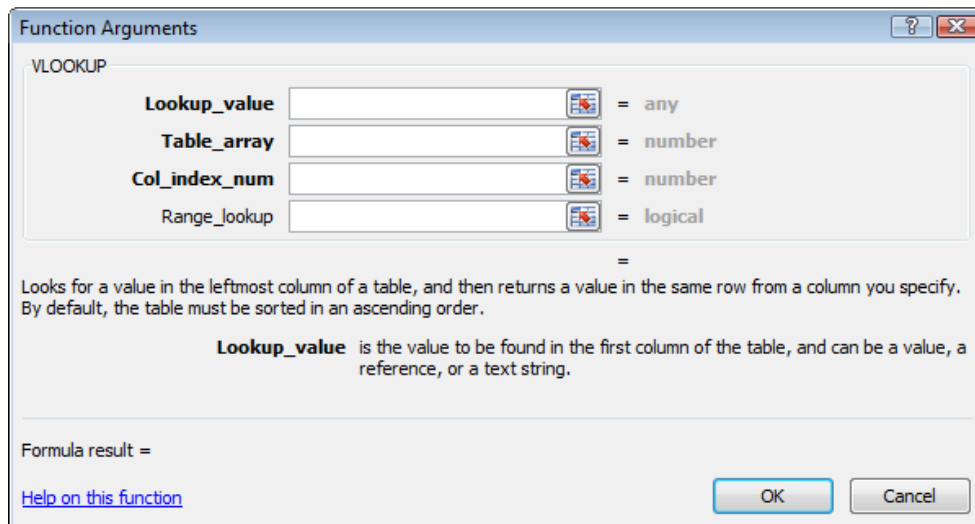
Function Arguments

?

VLOOKUP

Lookup_value = any

Table_array = number

Col_index_num = number

Range_lookup = logical

=

Looks for a value in the leftmost column of a table, and then returns a value in the same row from a column you specify. By default, the table must be sorted in an ascending order.

Lookup_value is the value to be found in the first column of the table, and can be a value, a reference, or a text string.

Formula result =

Help on this function

OK

Cancel